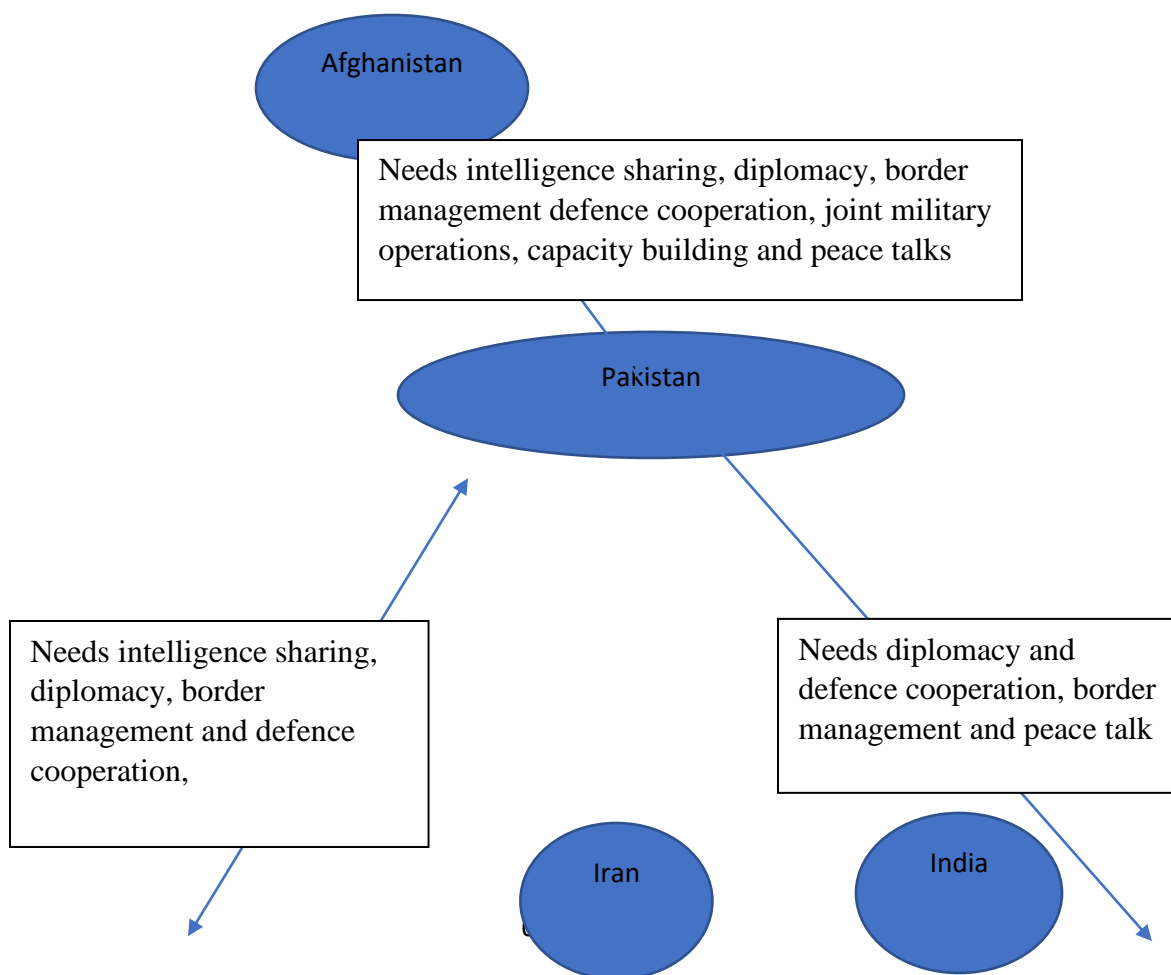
Afghanistan

Needs intelligence sharing, diplomacy, border management defence cooperation, joint military operations, capacity building and peace talks

Pakistan

Needs intelligence sharing, diplomacy, border management and defence cooperation,

Needs diplomacy and defence cooperation, border management and peace talk

Iran

India